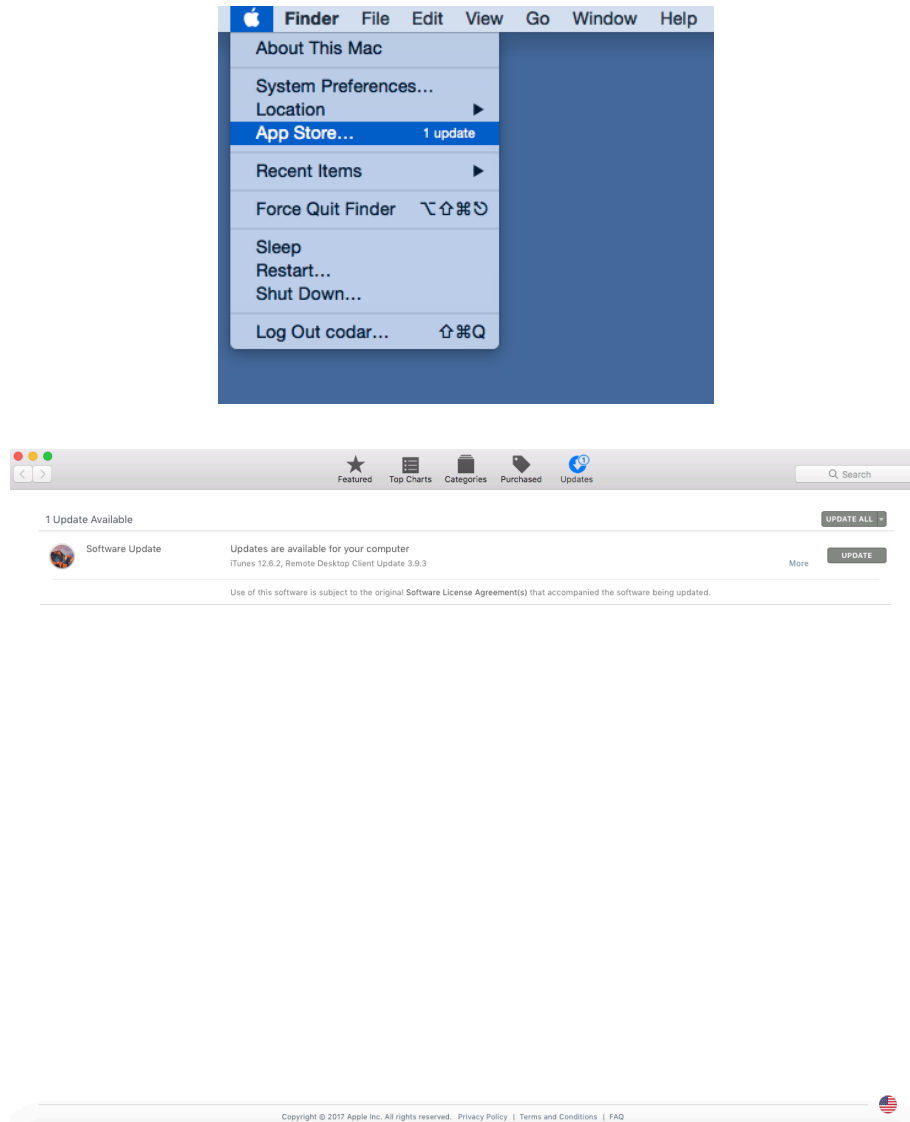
Finder File Edit View Go Window Help

About This Mac

System Preferences...
Location
App Store... 1 update

Recent Items

Force Quit Finder ⌥⇧⌘↻

Sleep
Restart...
Shut Down...

Log Out codar... ⇧⌘Q

Featured Top Charts Categories Purchased Updates

Search

1 Update Available

UPDATE ALL

Software Update

Updates are available for your computer
iTunes 12.6.2, Remote Desktop Client Update 3.9.3

More

UPDATE

Use of this software is subject to the original Software License Agreement(s) that accompanied the software being updated.

Copyright © 2017 Apple Inc. All rights reserved. Privacy Policy | Terms and Conditions | FAQ